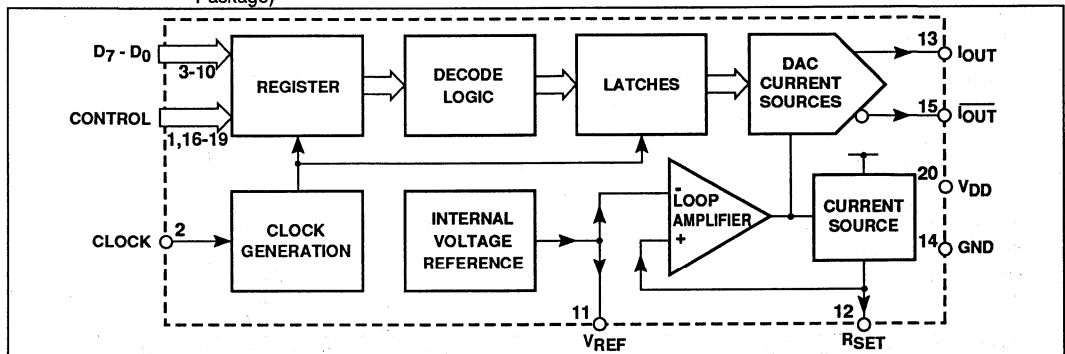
Package)

$D_7$ - $D_0$
3-10
CONTROL
1,16-19
REGISTER
DECODE LOGIC
LATCHES
DAC CURRENT SOURCES
13 $I_{OUT}$
15 $\overline{I_{OUT}}$
20 $V_{DD}$
14 GND
CLOCK 2
CLOCK GENERATION
INTERNAL VOLTAGE REFERENCE
-
LOOP AMPLIFIER
+
CURRENT SOURCE
11
$V_{REF}$
12
$R_{SET}$